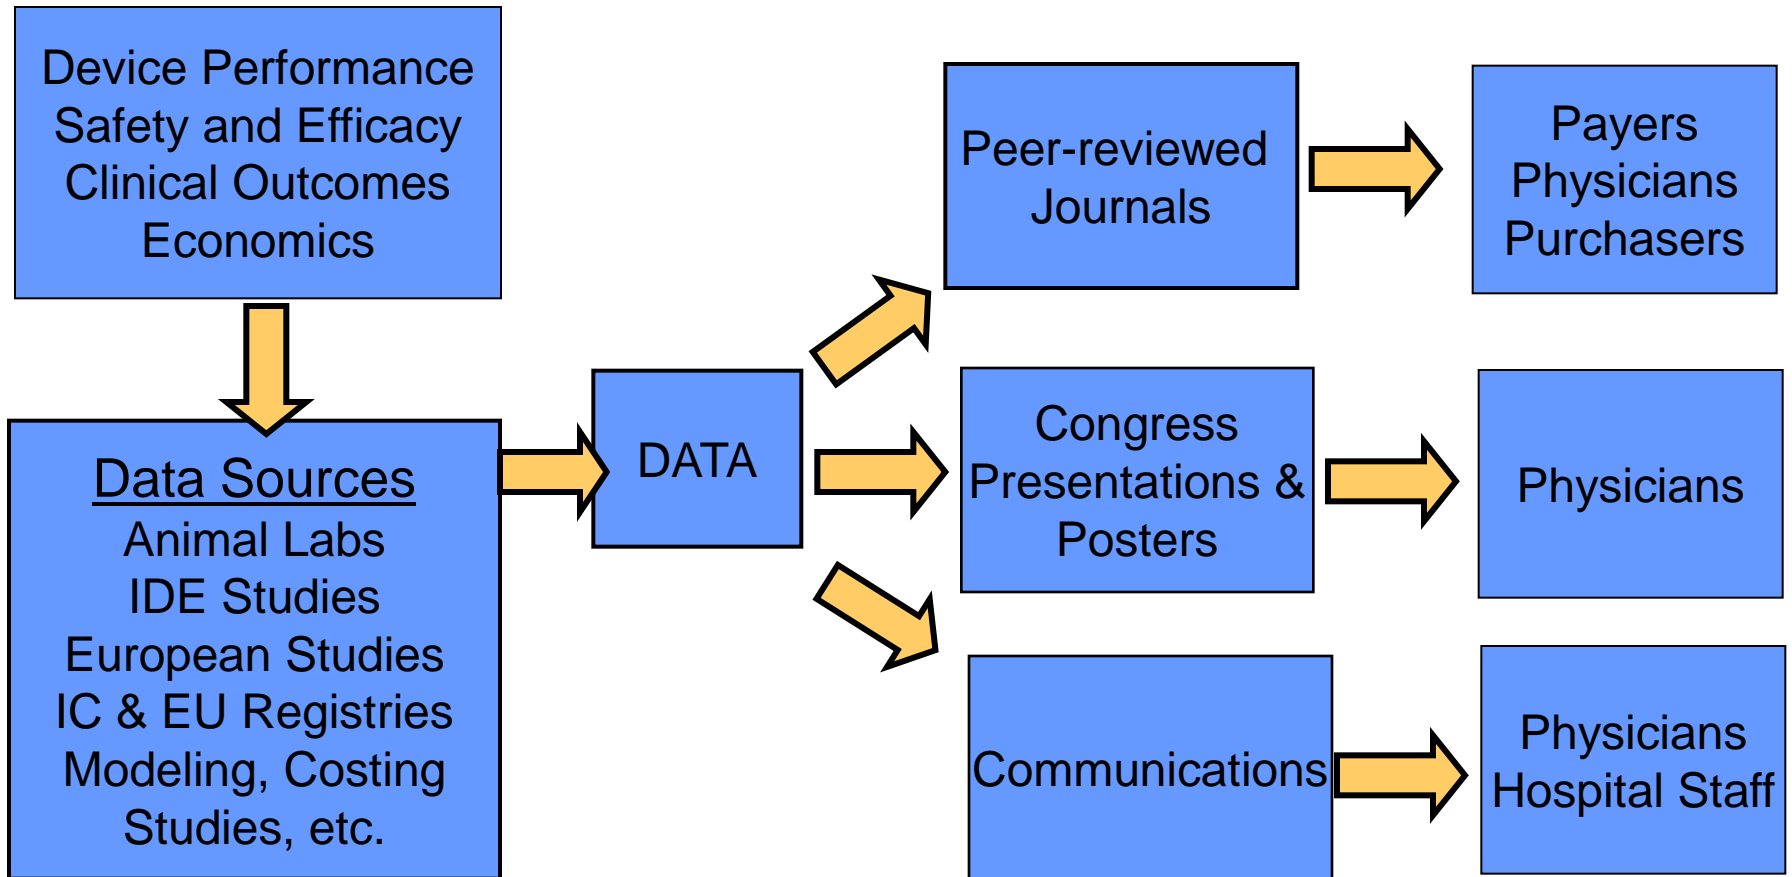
Device Performance
Safety and Efficacy
Clinical Outcomes
Economics

Data Sources
Animal Labs
IDE Studies
European Studies
IC & EU Registries
Modeling, Costing
Studies, etc.

DATA

Peer-reviewed Journals

Congress Presentations & Posters

Communications

Payers
Physicians
Purchasers

Physicians

Physicians
Hospital Staff